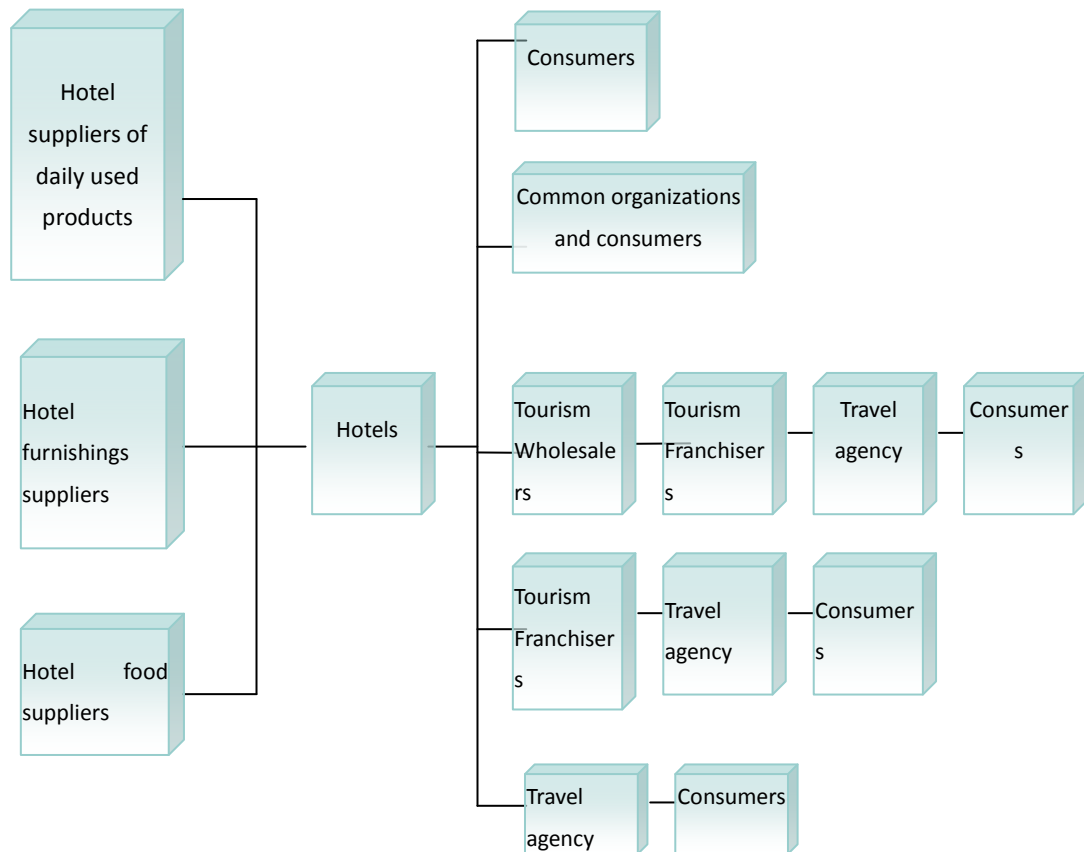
Hotel suppliers of daily used products

Hotel furnishings suppliers

Hotel food suppliers

Hotels

Consumers

Common organizations and consumers

Tourism Wholesalers

Tourism Franchisers

Travel agency

Consumers

Tourism Franchisers

Travel agency

Consumers

Travel agency

Consumers